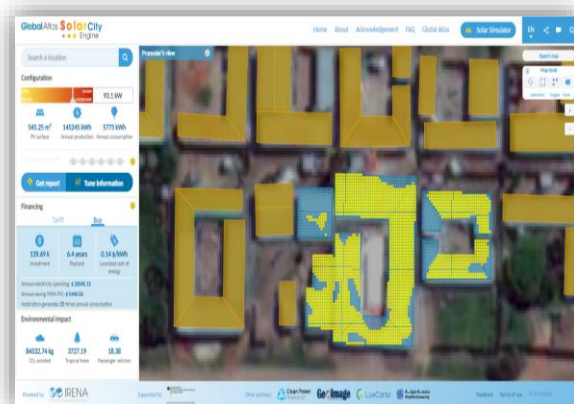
GlobalAtlas SolarCity Engine

Home About Acknowledgement FAQ Global Atlas Solar Simulator EN

Search a location

Configuration

93.1 kW

545.25 m² PV surface
145345 kWh Annual production
5775 kWh Annual consumption

Get report
Tune information

Financing

Tariff Buy

139.69 k Investment
6.4 years Payback
0.14 $/kWh Levelized cost of energy

Environmental impact

84532.74 kg $CO_2$ avoided
3727.19 Tropical trees
18.30 Passenger vehicles

Promoter's view

Export map

Map tools

Powered by IRENA

Supported by

Other partners Clean Power GeoImage LuxCarta

Feedback Terms of use